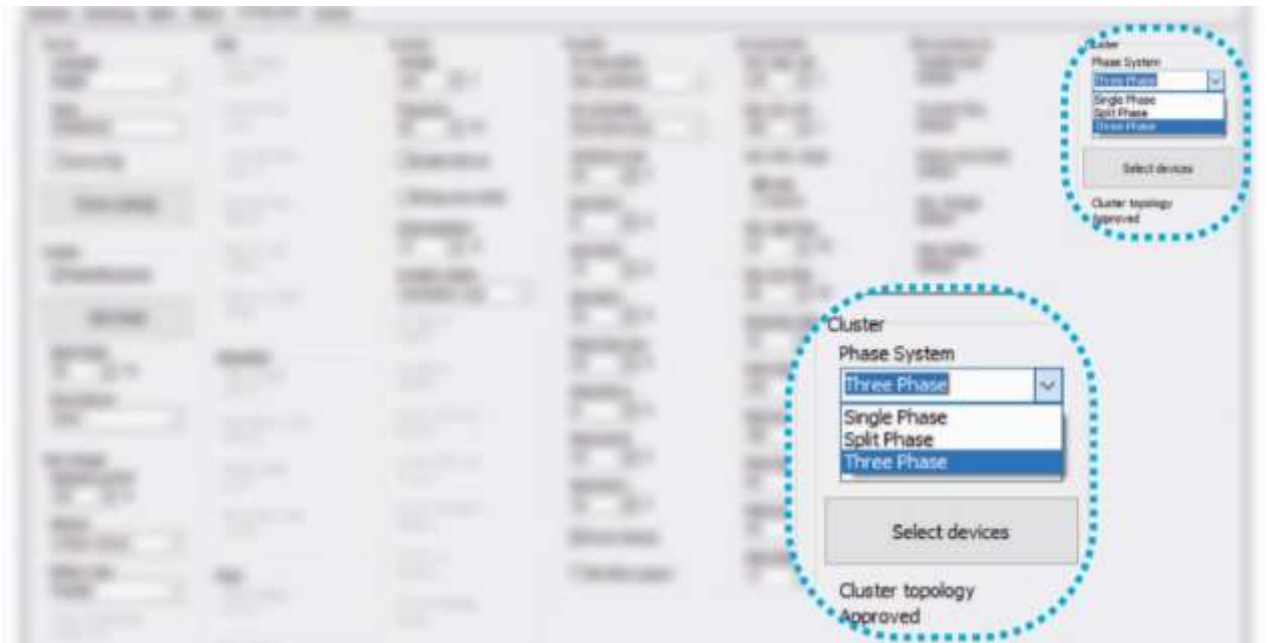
Cluster
Phase System
Three Phase
Single Phase
Split Phase
Three Phase
Select devices
Cluster topology
Approved

Cluster
Phase System
Three Phase
Single Phase
Split Phase
Three Phase
Select devices
Cluster topology
Approved